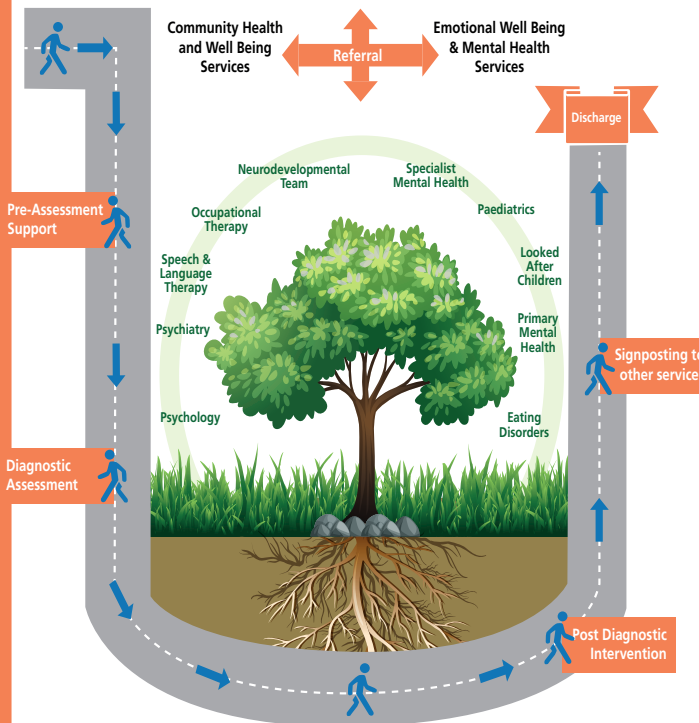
Community Health and Well Being Services

Referral

Emotional Well Being & Mental Health Services

Discharge

Neurodevelopmental Team

Specialist Mental Health

Occupational Therapy

Paediatrics

Speech & Language Therapy

Looked After Children

Psychiatry

Primary Mental Health

Psychology

Eating Disorders

Pre-Assessment Support

Diagnostic Assessment

Signposting t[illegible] other service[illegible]

Post Diagnostic Intervention